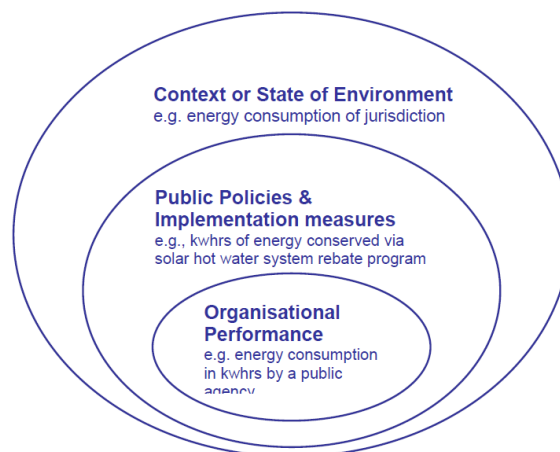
Context or State of Environment
e.g. energy consumption of jurisdiction

Public Policies & Implementation measures
e.g., kwhrs of energy conserved via solar hot water system rebate program

Organisational Performance
e.g. energy consumption in kwhrs by a public agency